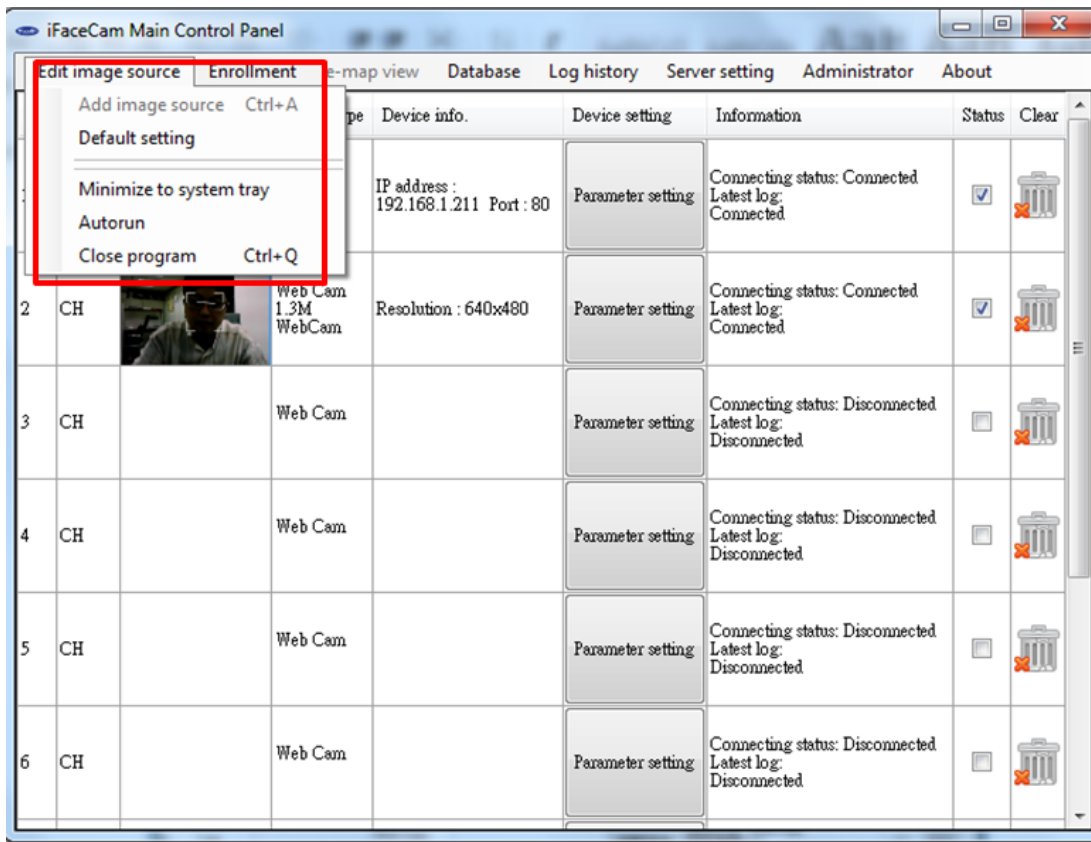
iFaceCam Main Control Panel

Edit image source | Enrollment | e-map view | Database | Log history | Server setting | Administrator | About

Add image source Ctrl+A
Default setting
Minimize to system tray
Autorun
Close program Ctrl+Q

| | | | pe | Device info. | Device setting | Information | Status | Clear |
|---|---|---|---|---|---|---|---|---|
| | | | | IP address : 192.168.1.211 Port : 80 | Parameter setting | Connecting status: Connected Latest log: Connected | ☑ | |
| 2 | CH | | Web Cam 1.3M WebCam | Resolution : 640x480 | Parameter setting | Connecting status: Connected Latest log: Connected | ☑ | |
| 3 | CH | | Web Cam | | Parameter setting | Connecting status: Disconnected Latest log: Disconnected | ☐ | |
| 4 | CH | | Web Cam | | Parameter setting | Connecting status: Disconnected Latest log: Disconnected | ☐ | |
| 5 | CH | | Web Cam | | Parameter setting | Connecting status: Disconnected Latest log: Disconnected | ☐ | |
| 6 | CH | | Web Cam | | Parameter setting | Connecting status: Disconnected Latest log: Disconnected | ☐ | |